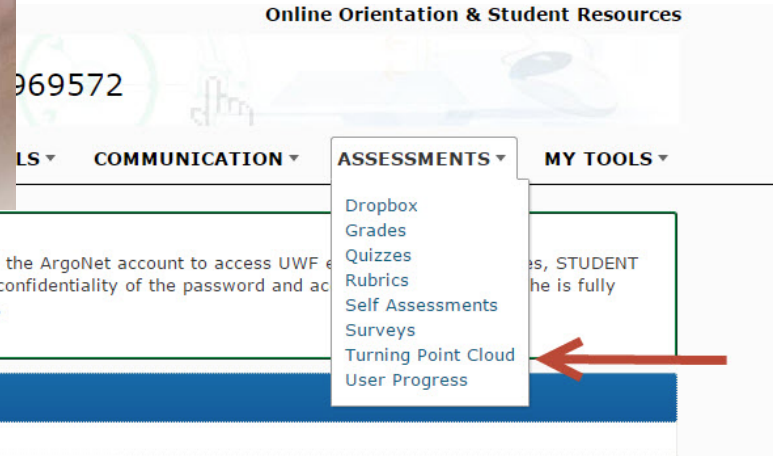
Online Orientation & Student Resources

969572

LS ▾ COMMUNICATION ▾ ASSESSMENTS ▾ MY TOOLS ▾

Dropbox
Grades
Quizzes
Rubrics
Self Assessments
Surveys
Turning Point Cloud
User Progress

the ArgoNet account to access UWF e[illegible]es, STUDENT
confidentiality of the password and ac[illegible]he is fully